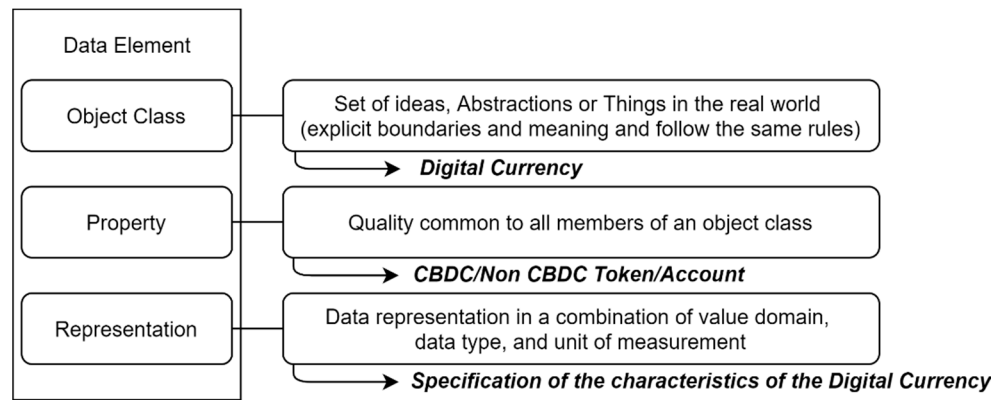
Data Element

Object Class

Set of ideas, Abstractions or Things in the real world (explicit boundaries and meaning and follow the same rules)

***Digital Currency***

Property

Quality common to all members of an object class

***CBDC/Non CBDC Token/Account***

Representation

Data representation in a combination of value domain, data type, and unit of measurement

***Specification of the characteristics of the Digital Currency***